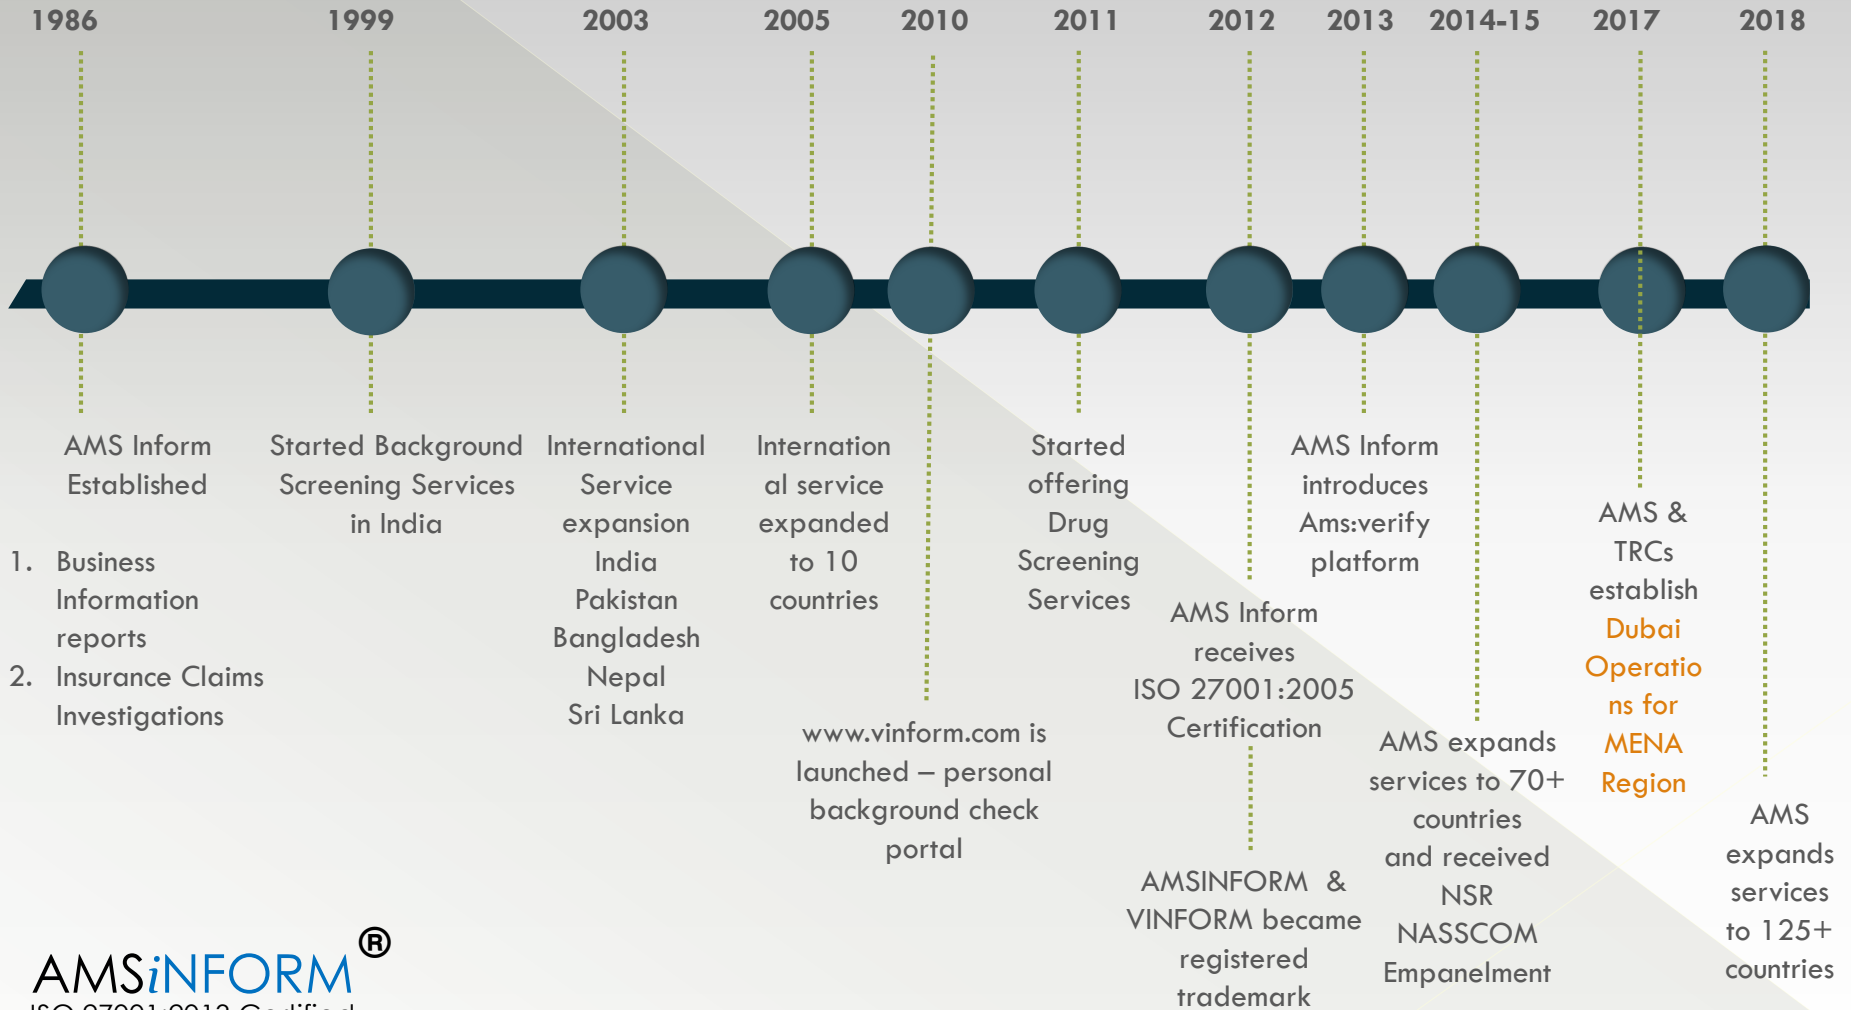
1986 1999 2003 2005 2010 2011 2012 2013 2014-15 2017 2018

AMS Inform Established

1. Business Information reports
2. Insurance Claims Investigations

Started Background Screening Services in India

International Service expansion India Pakistan Bangladesh Nepal Sri Lanka

Internation al service expanded to 10 countries

www.vinform.com is launched – personal background check portal

Started offering Drug Screening Services

AMS Inform receives ISO 27001:2005 Certification

AMSINFORM & VINFORM became registered trademark

AMS Inform introduces Ams:verify platform

AMS expands services to 70+ countries and received NSR NASSCOM Empanelment

AMS & TRCs establish Dubai Operatio ns for MENA Region

AMS expands services to 125+ countries

AMSiNFORM®
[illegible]